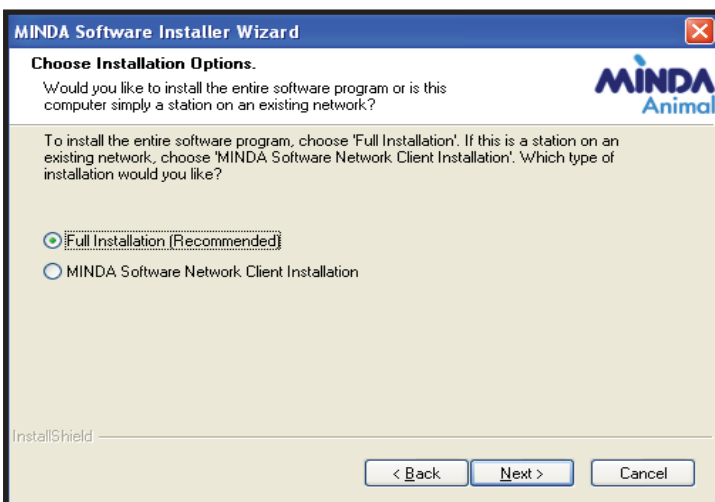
MINDA Software Installer Wizard

Choose Installation Options.

Would you like to install the entire software program or is this computer simply a station on an existing network?

MINDA Animal

To install the entire software program, choose 'Full Installation'. If this is a station on an existing network, choose 'MINDA Software Network Client Installation'. Which type of installation would you like?

Full Installation (Recommended)

MINDA Software Network Client Installation

InstallShield

< Back

Next >

Cancel